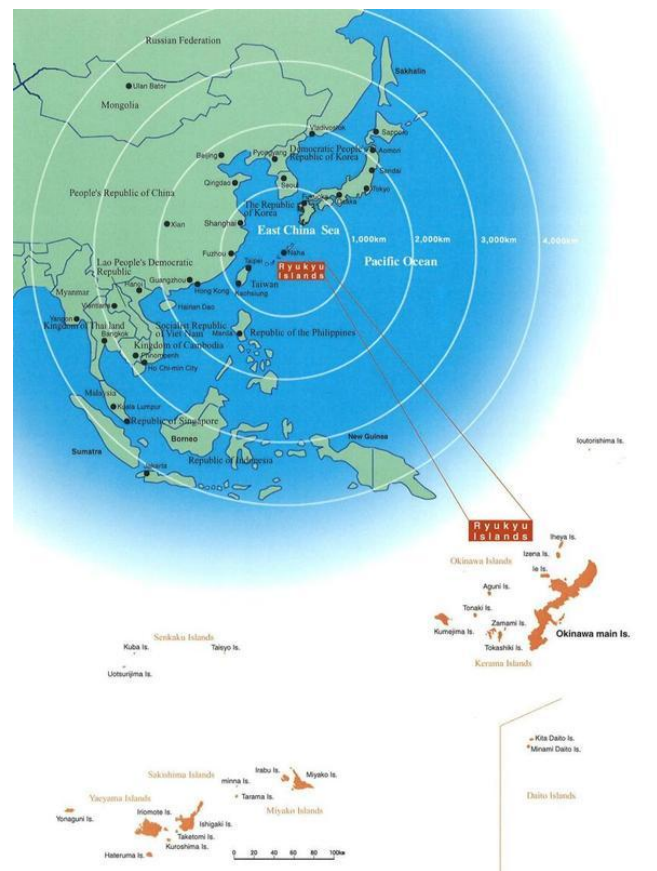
Russian Federation

Sakhalin

Ulan Bator

Mongolia

Vladivostok

Sapporo

Pyongyang

Democratic People's Republic of Korea

Beijing

Aomori

Sendai

Qingdao

Seoul

People's Republic of China

The Republic of Korea

Osaka

Tokyo

Xian

Shanghai

East China Sea

1,000km

2,000km

3,000km

4,000km

Fuzhou

Naha

Lao People's Democratic Republic

Taipei

Ryukyu Islands

Pacific Ocean

Guangzhou

Kaohsiung

Hanoi

Taiwan

Myanmar

Hong Kong

Vientiane

Hainan Dao

Yangon

Kingdom of Thailand

Socialist Republic of Viet Nam

Republic of the Philippines

Bangkok

Manila

Kingdom of Cambodia

Phnompenh

Ho Chi-min City

Malaysia

Kuala Lumpur

Republic of Singapore

Borneo

New Guinea

Sumatra

Republic of Indonesia

Jakarta

Ioutorishima Is.

Ryukyu Islands

Iheya Is.

Izena Is.

Okinawa Islands

Ie Is.

Aguni Is.

Tonaki Is.

Zamami Is.

Kumejima Is.

Tokashiki Is.

Okinawa main Is.

Kerama Islands

Senkaku Islands

Kuba Is.

Taisyo Is.

Uotsurijima Is.

Kita Daito Is.

Minami Daito Is.

Daito Islands

Irabu Is.

Miyako Is.

Sakishima Islands

minna Is.

Tarama Is.

Yaeyama Islands

Miyako Islands

Iriomote Is.

Yonaguni Is.

Ishigaki Is.

Taketomi Is.

Kuroshima Is.

Hateruma Is.

0 20 40 60 80 100km